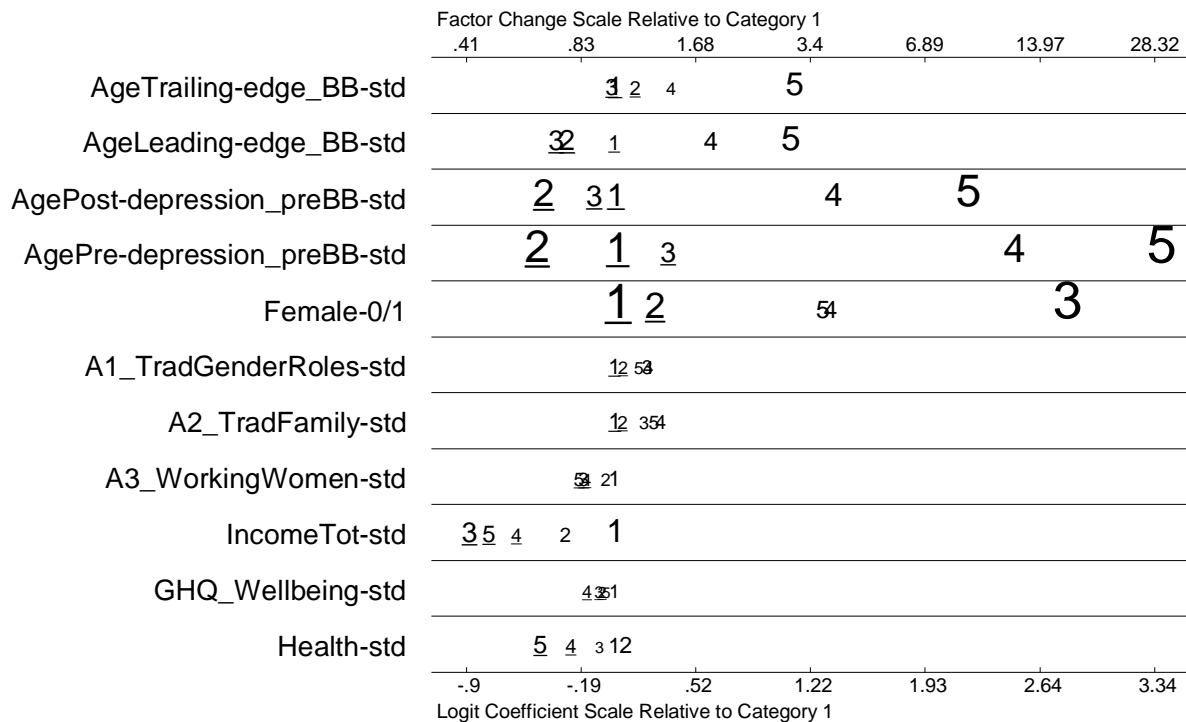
Factor Change Scale Relative to Category 1

.41 .83 1.68 3.4 6.89 13.97 28.32

AgeTrailing-edge_BB-std 31 2 4 5

AgeLeading-edge_BB-std 32 1 4 5

AgePost-depression_preBB-std 2 3 1 4 5

AgePre-depression_preBB-std 2 1 3 4 5

Female-0/1 1 2 54 3

A1_TradGenderRoles-std 12 534

A2_TradFamily-std 12 354

A3_WorkingWomen-std 534 21

IncomeTot-std 3 5 4 2 1

GHQ_Wellbeing-std 4351

Health-std 5 4 3 12

-.9 -.19 .52 1.22 1.93 2.64 3.34

Logit Coefficient Scale Relative to Category 1